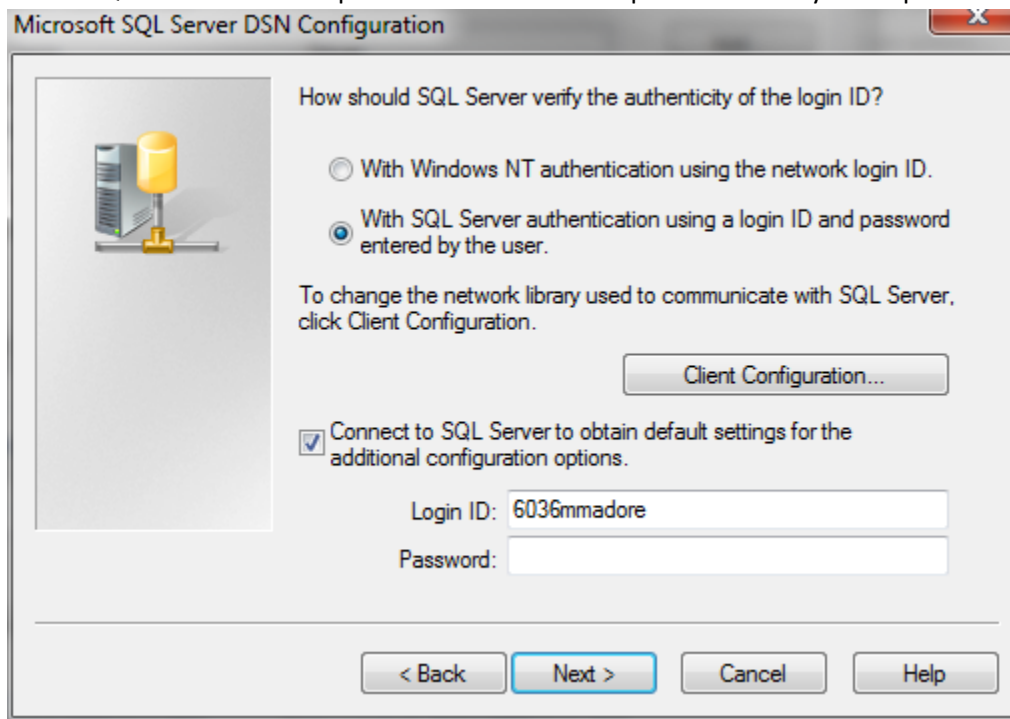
Microsoft SQL Server DSN Configuration

How should SQL Server verify the authenticity of the login ID?

With Windows NT authentication using the network login ID.

With SQL Server authentication using a login ID and password entered by the user.

To change the network library used to communicate with SQL Server, click Client Configuration.

Client Configuration...

Connect to SQL Server to obtain default settings for the additional configuration options.

Login ID: 6036mmadore

Password:

< Back

Next >

Cancel

Help